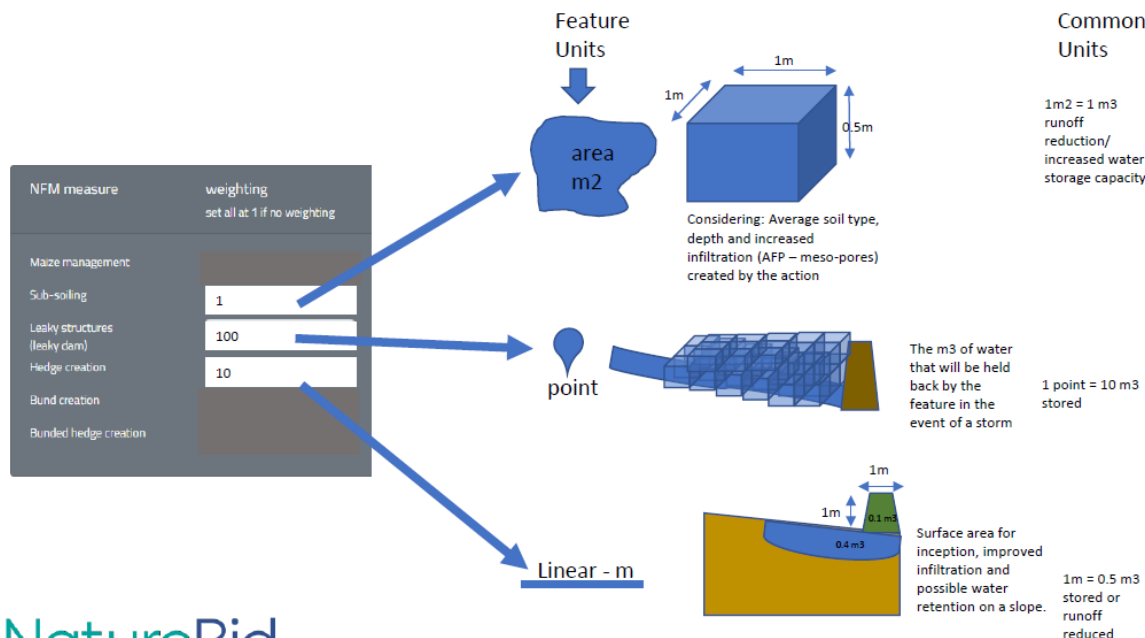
Feature Units

Common Units

| NFM measure | weighting set all at 1 if no weighting |
|---|---|
| Maize management | |
| Sub-soiling | 1 |
| Leaky structures (leaky dam) | 100 |
| Hedge creation | 10 |
| Bund creation | |
| Bunded hedge creation | |

area m2

1m

1m

0.5m

Considering: Average soil type, depth and increased infiltration (AFP – meso-pores) created by the action

1m2 = 1 m3 runoff reduction/ increased water storage capacity

point

The m3 of water that will be held back by the feature in the event of a storm

1 point = 10 m3 stored

1m

1m

0.1 m3

0.4 m3

Linear - m

Surface area for inception, improved infiltration and possible water retention on a slope.

1m = 0.5 m3 stored or runoff reduced

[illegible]